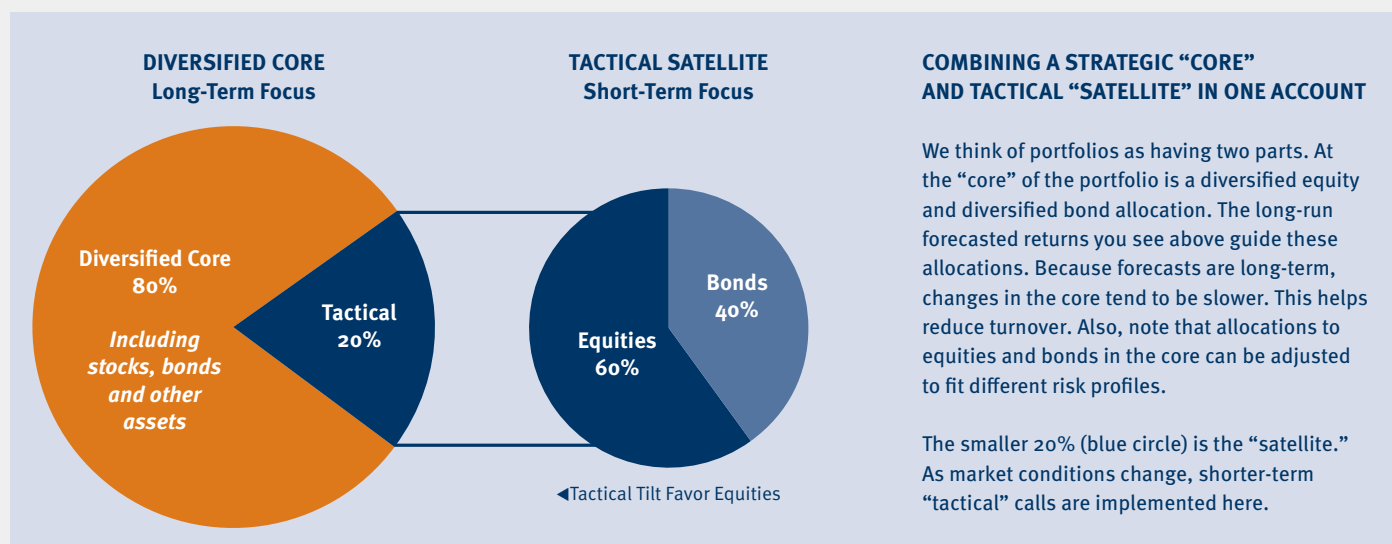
DIVERSIFIED CORE
Long-Term Focus

Diversified Core
80%

Including stocks, bonds and other assets

Tactical
20%

TACTICAL SATELLITE
Short-Term Focus

Bonds
40%

Equities
60%

◀Tactical Tilt Favor Equities

COMBINING A STRATEGIC “CORE” AND TACTICAL “SATELLITE” IN ONE ACCOUNT

We think of portfolios as having two parts. At the “core” of the portfolio is a diversified equity and diversified bond allocation. The long-run forecasted returns you see above guide these allocations. Because forecasts are long-term, changes in the core tend to be slower. This helps reduce turnover. Also, note that allocations to equities and bonds in the core can be adjusted to fit different risk profiles.

The smaller 20% (blue circle) is the “satellite.” As market conditions change, shorter-term “tactical” calls are implemented here.